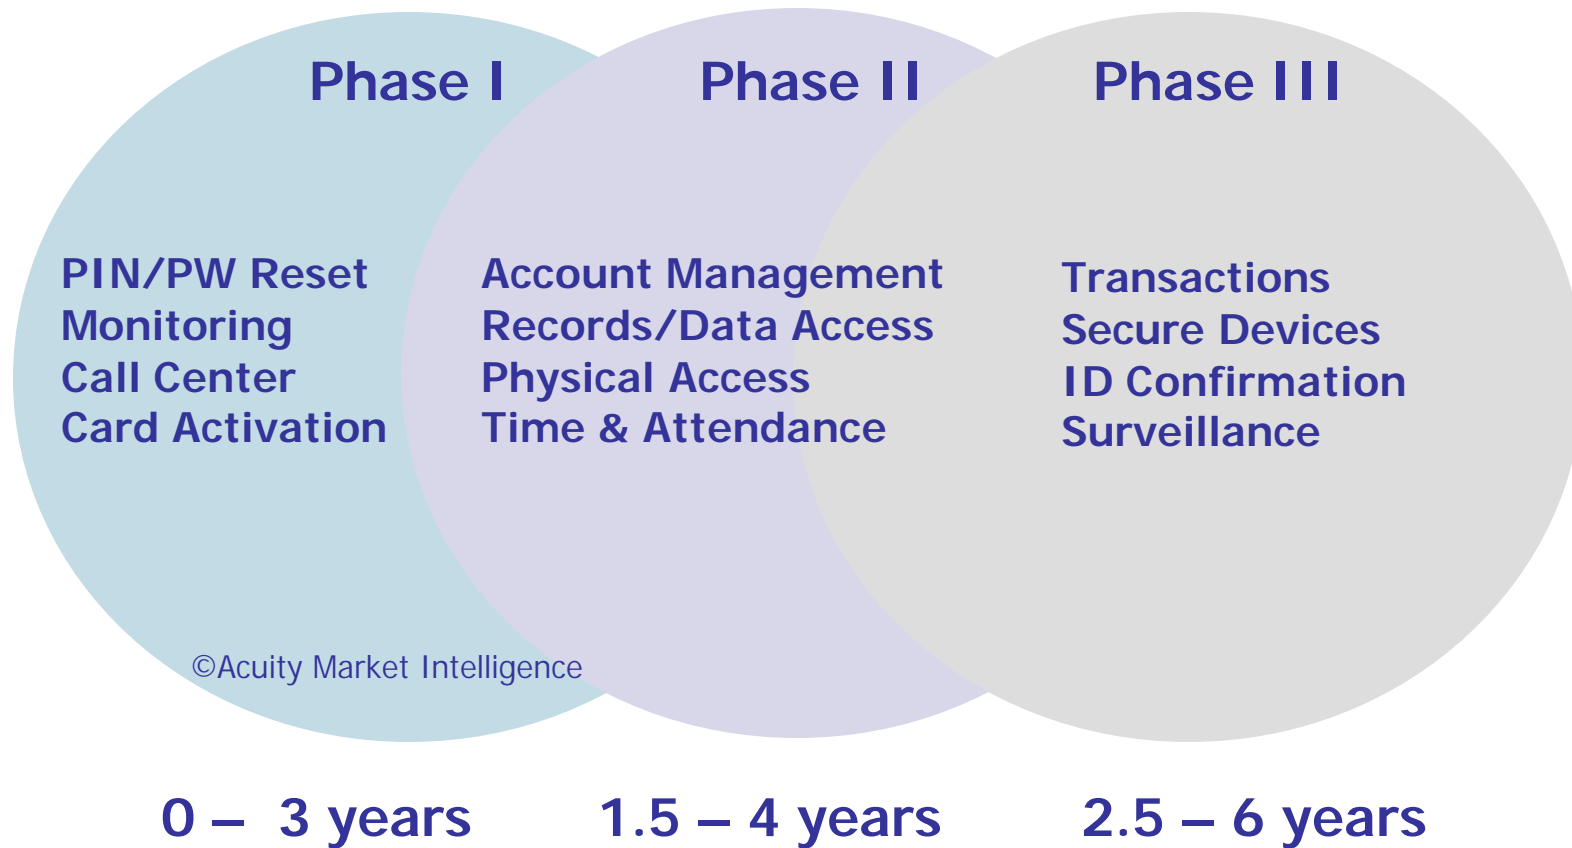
Phase I

PIN/PW Reset
Monitoring
Call Center
Card Activation

Phase II

Account Management
Records/Data Access
Physical Access
Time & Attendance

Phase III

Transactions
Secure Devices
ID Confirmation
Surveillance

©Acuity Market Intelligence

0 – 3 years

1.5 – 4 years

2.5 – 6 years